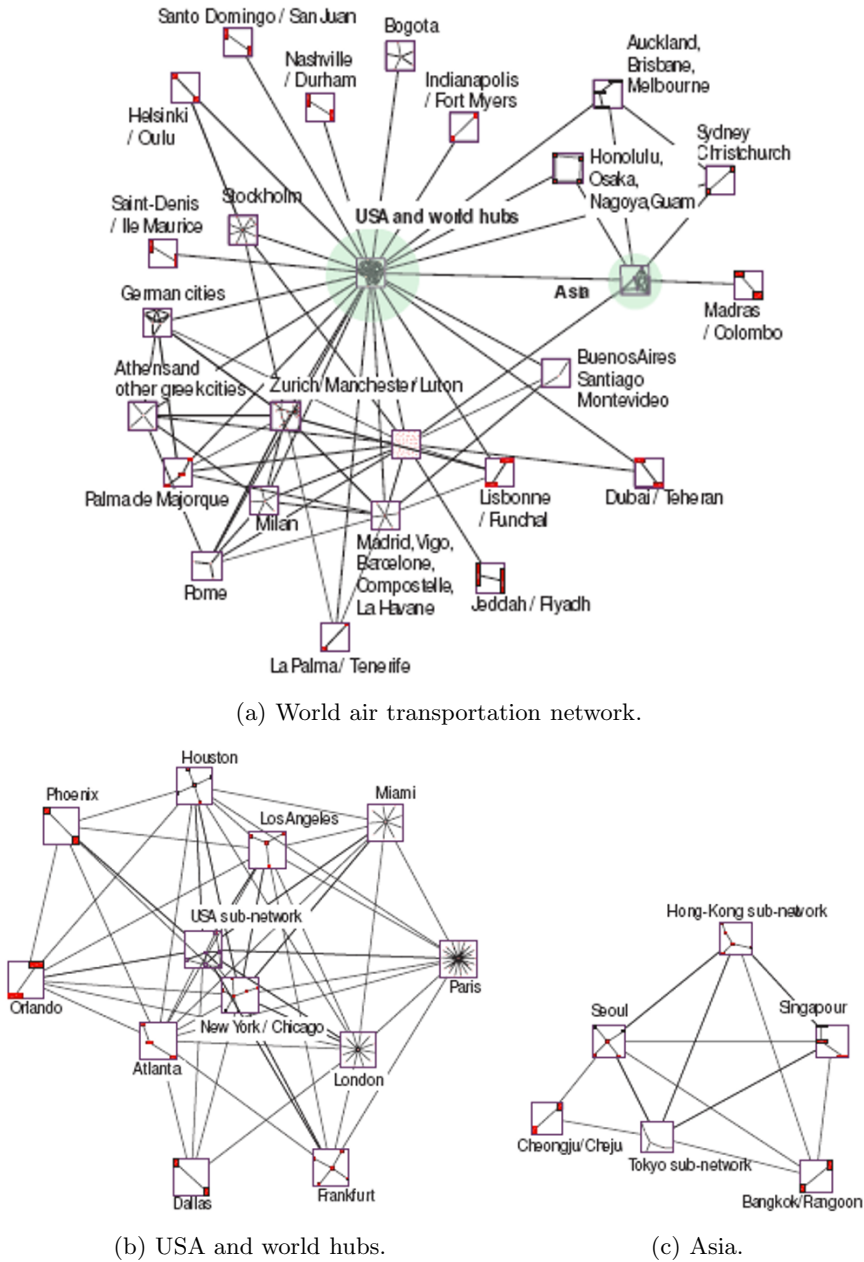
Santo Domingo / San Juan
Bogota
Nashville / Durham
Indianapolis / Fort Myers
Auckland, Brisbane, Melbourne
Helsinki / Oulu
Honolulu, Osaka, Nagoya, Guam
Sydney Christchurch
Stockholm
Saint-Denis / Ile Maurice
USA and world hubs
Asia
German cities
Madras / Colombo
Athensand other greekcities
Zurich/Manchester/Luton
BuenosAires Santiago Montevideo
Palmade Majorque
Milan
Lisbonne / Funchal
Dubai / Teheran
Madrid, Vigo, Barcelone, Compostelle, La Havane
Rome
Jeddah / Ryadh
La Palma / Tenerife

(a) World air transportation network.

Houston
Phoenix
Miami
LosAngeles
USA sub-network
Paris
Orlando
New York / Chicago
Atlanta
London
Dallas
Frankfurt

Hong-Kong sub-network
Seoul
Singapour
Cheongju/Cheju
Tokyo sub-network
Bangkok/Rangoon

(b) USA and world hubs.

(c) Asia.